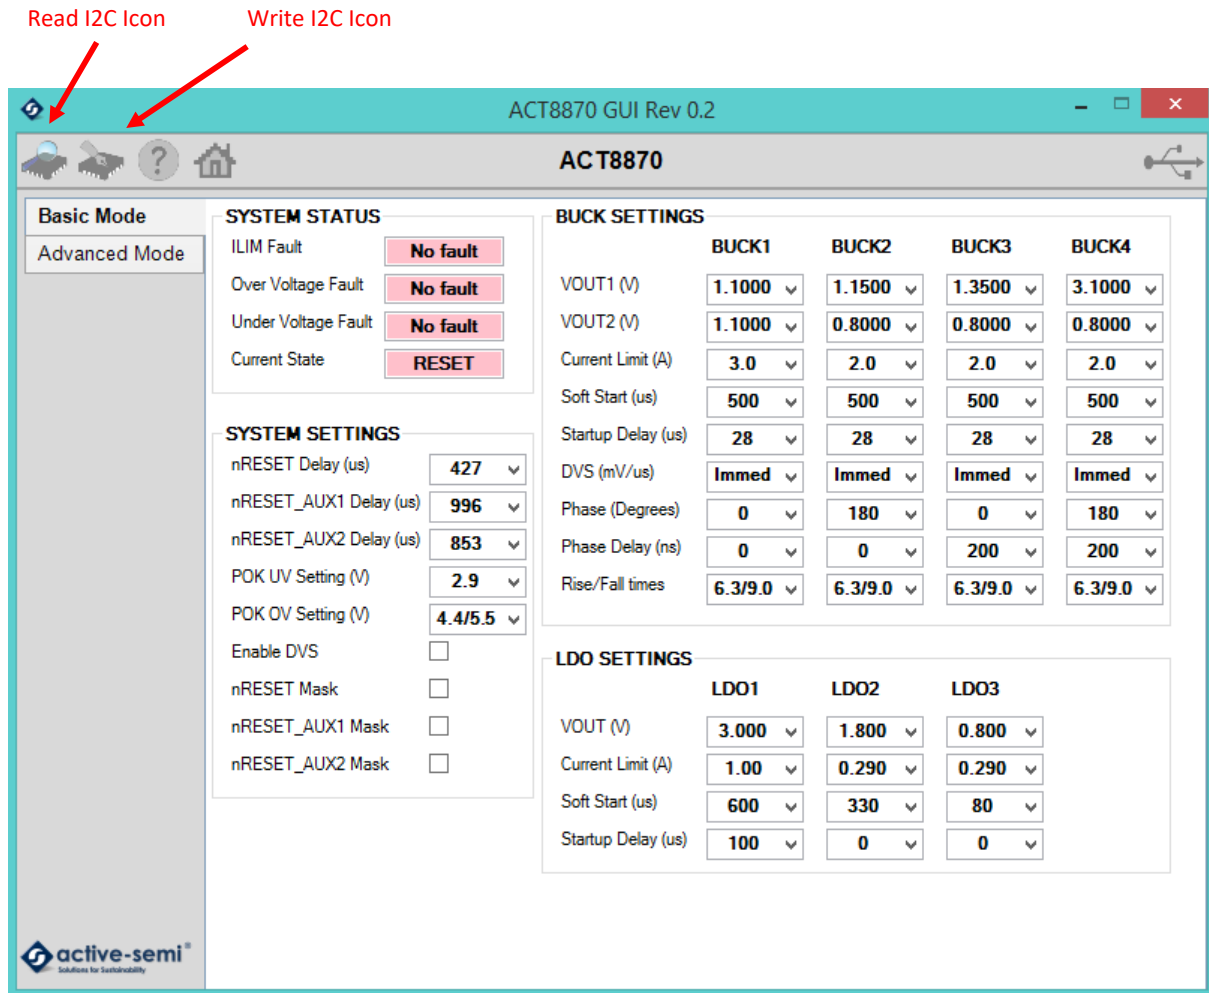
Read I2C Icon    Write I2C Icon

ACT8870 GUI Rev 0.2

ACT8870

Basic Mode
Advanced Mode

SYSTEM STATUS

| | |
|---|---|
| ILIM Fault | No fault |
| Over Voltage Fault | No fault |
| Under Voltage Fault | No fault |
| Current State | RESET |

SYSTEM SETTINGS

| | |
|---|---|
| nRESET Delay (us) | 427 |
| nRESET_AUX1 Delay (us) | 996 |
| nRESET_AUX2 Delay (us) | 853 |
| POK UV Setting (V) | 2.9 |
| POK OV Setting (V) | 4.4/5.5 |
| Enable DVS | |
| nRESET Mask | |
| nRESET_AUX1 Mask | |
| nRESET_AUX2 Mask | |

BUCK SETTINGS

| | BUCK1 | BUCK2 | BUCK3 | BUCK4 |
|---|---|---|---|---|
| VOUT1 (V) | 1.1000 | 1.1500 | 1.3500 | 3.1000 |
| VOUT2 (V) | 1.1000 | 0.8000 | 0.8000 | 0.8000 |
| Current Limit (A) | 3.0 | 2.0 | 2.0 | 2.0 |
| Soft Start (us) | 500 | 500 | 500 | 500 |
| Startup Delay (us) | 28 | 28 | 28 | 28 |
| DVS (mV/us) | Immed | Immed | Immed | Immed |
| Phase (Degrees) | 0 | 180 | 0 | 180 |
| Phase Delay (ns) | 0 | 0 | 200 | 200 |
| Rise/Fall times | 6.3/9.0 | 6.3/9.0 | 6.3/9.0 | 6.3/9.0 |

LDO SETTINGS

| | LDO1 | LDO2 | LDO3 |
|---|---|---|---|
| VOUT (V) | 3.000 | 1.800 | 0.800 |
| Current Limit (A) | 1.00 | 0.290 | 0.290 |
| Soft Start (us) | 600 | 330 | 80 |
| Startup Delay (us) | 100 | 0 | 0 |

active-semi®
Solutions for Sustainability